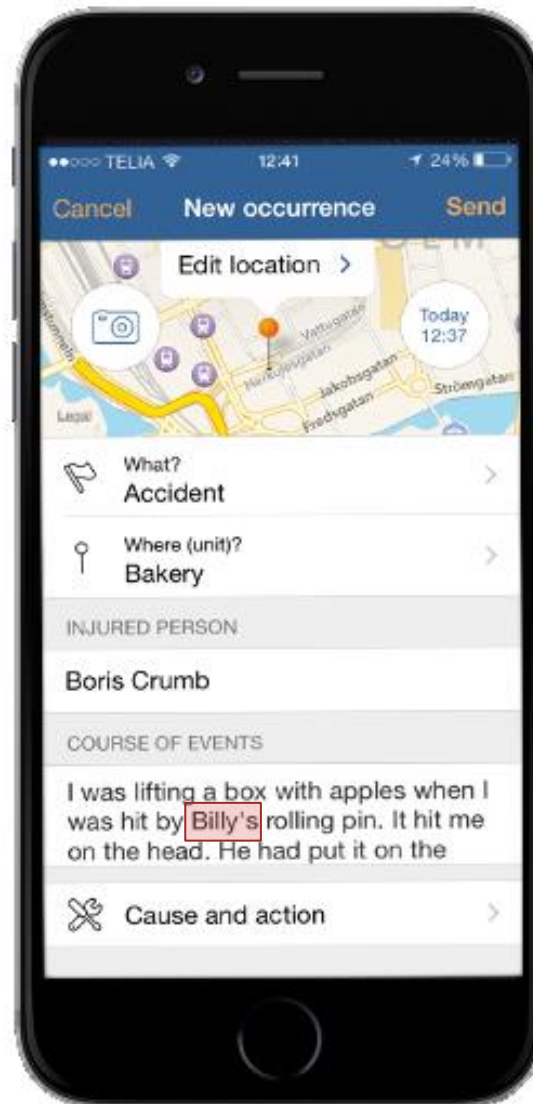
●●○○○ TELIA 12:41 24%

Cancel New occurrence Send

Edit location >

Today 12:37

Vattugatan
Herkulesgatan
Jakobsgatan
Fredsgatan
Strömgatan
Legal

What?
Accident

Where (unit)?
Bakery

INJURED PERSON

Boris Crumb

COURSE OF EVENTS

I was lifting a box with apples when I was hit by Billy's rolling pin. It hit me on the head. He had put it on the

Cause and action